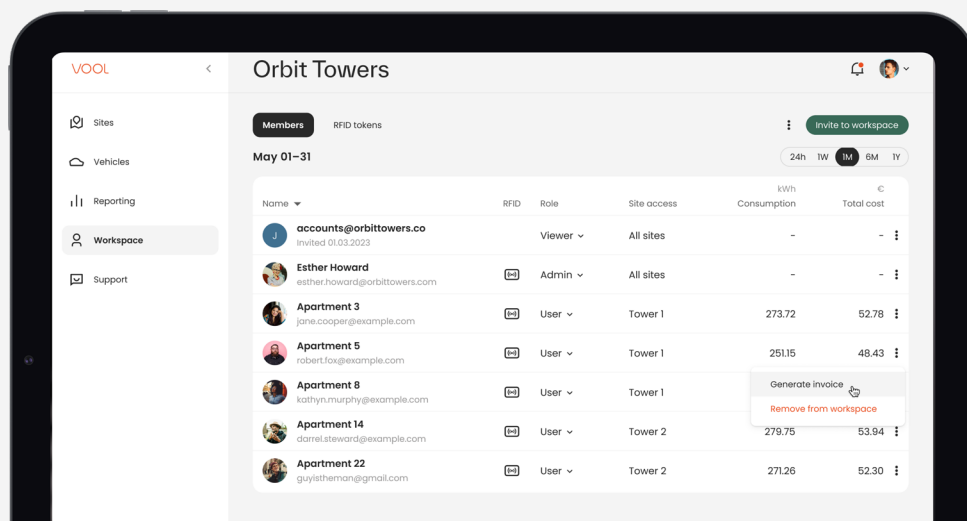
VOOL

Sites

Vehicles

Reporting

Workspace

Support

Orbit Towers

Members RFID tokens

Invite to workspace

May 01–31

24h 1W 1M 6M 1Y

| Name | RFID | Role | Site access | kWh Consumption | € Total cost |
|---|---|---|---|---|---|
| J accounts@orbittowers.co Invited 01.03.2023 | | Viewer | All sites | - | - |
| Esther Howard esther.howard@orbittowers.com | | Admin | All sites | - | - |
| Apartment 3 jane.cooper@example.com | | User | Tower 1 | 273.72 | 52.78 |
| Apartment 5 robert.fox@example.com | | User | Tower 1 | 251.15 | 48.43 |
| Apartment 8 kathyn.murphy@example.com | | User | Tower 1 | | |
| Apartment 14 darrel.steward@example.com | | User | Tower 2 | 279.75 | 53.94 |
| Apartment 22 guyistheman@gmail.com | | User | Tower 2 | 271.26 | 52.30 |

Generate invoice

Remove from workspace